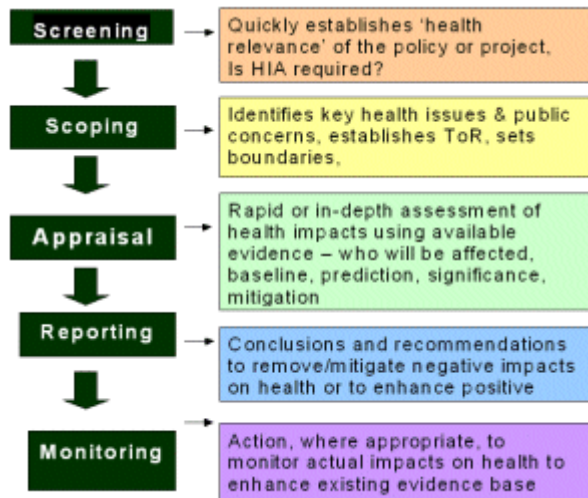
Screening

Quickly establishes ‘health relevance’ of the policy or project, Is HIA required?

Scoping

Identifies key health issues & public concerns, establishes ToR, sets boundaries,

Appraisal

Rapid or in-depth assessment of health impacts using available evidence – who will be affected, baseline, prediction, significance, mitigation

Reporting

Conclusions and recommendations to remove/mitigate negative impacts on health or to enhance positive

Monitoring

Action, where appropriate, to monitor actual impacts on health to enhance existing evidence base